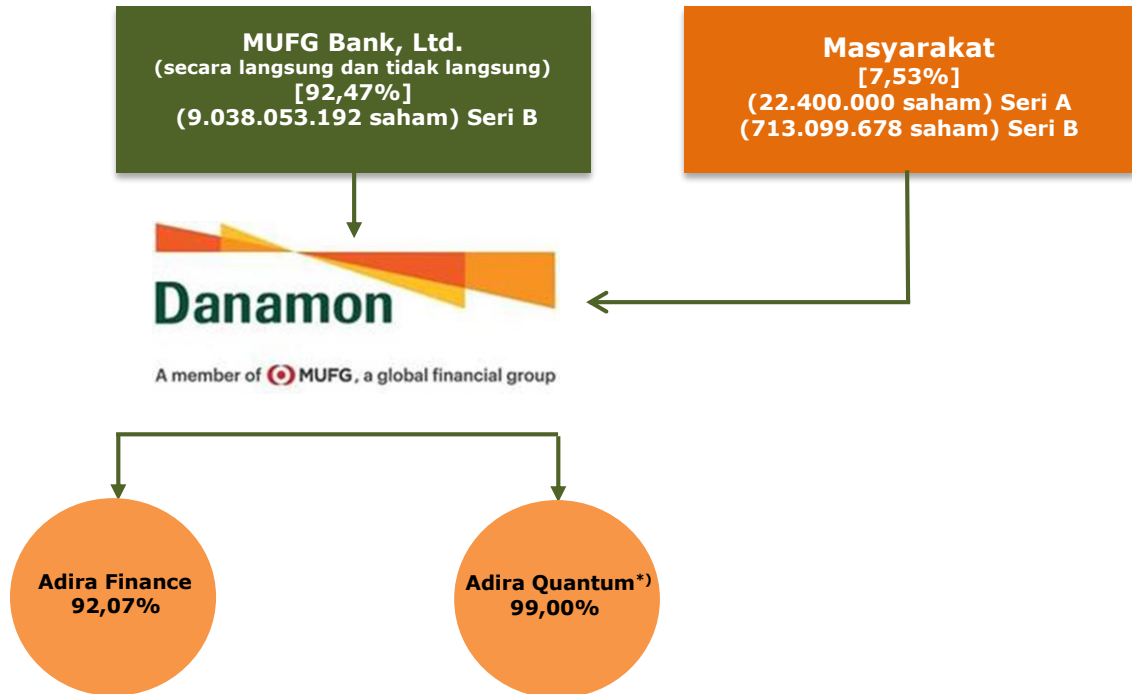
MUFG Bank, Ltd.
(secara langsung dan tidak langsung)
[92,47%]
(9.038.053.192 saham) Seri B

Masyarakat
[7,53%]
(22.400.000 saham) Seri A
(713.099.678 saham) Seri B

Danamon

A member of MUFG, a global financial group

Adira Finance
92,07%

Adira Quantum$^{*)}$
99,00%